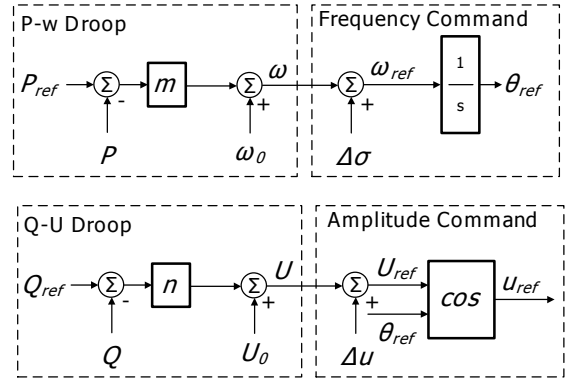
P-w Droop

$P_{ref}$ $\Sigma$ - $m$ $\Sigma$ $\omega$ + $P$ $\omega_0$

Frequency Command

$\Sigma$ $\omega_{ref}$ + $\frac{1}{s}$ $\theta_{ref}$ $\Delta\sigma$

Q-U Droop

$Q_{ref}$ $\Sigma$ - $n$ $\Sigma$ $U$ + $Q$ $U_0$

Amplitude Command

$\Sigma$ $U_{ref}$ + $\theta_{ref}$ $cos$ $u_{ref}$ $\Delta u$